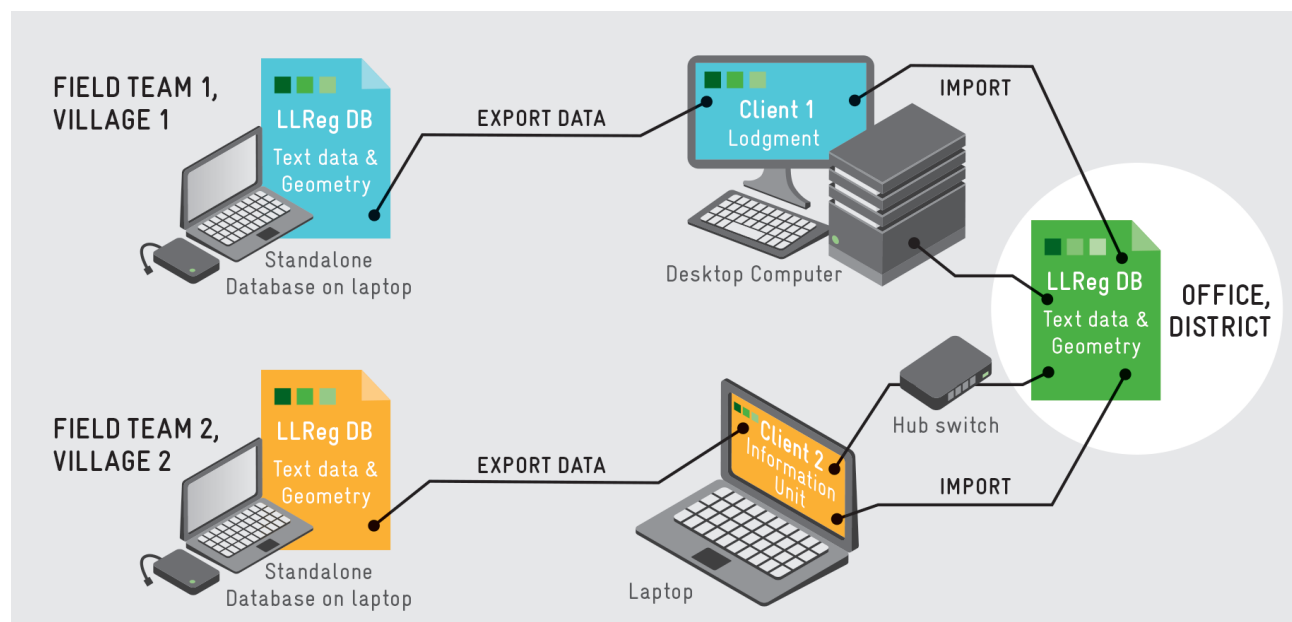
FIELD TEAM 1, VILLAGE 1

LLReg DB
Text data & Geometry

Standalone Database on laptop

EXPORT DATA

Client 1
Lodgment

Desktop Computer

IMPORT

LLReg DB
Text data & Geometry

OFFICE, DISTRICT

FIELD TEAM 2, VILLAGE 2

LLReg DB
Text data & Geometry

Standalone Database on laptop

EXPORT DATA

Client 2
Information Unit

Laptop

Hub switch

IMPORT